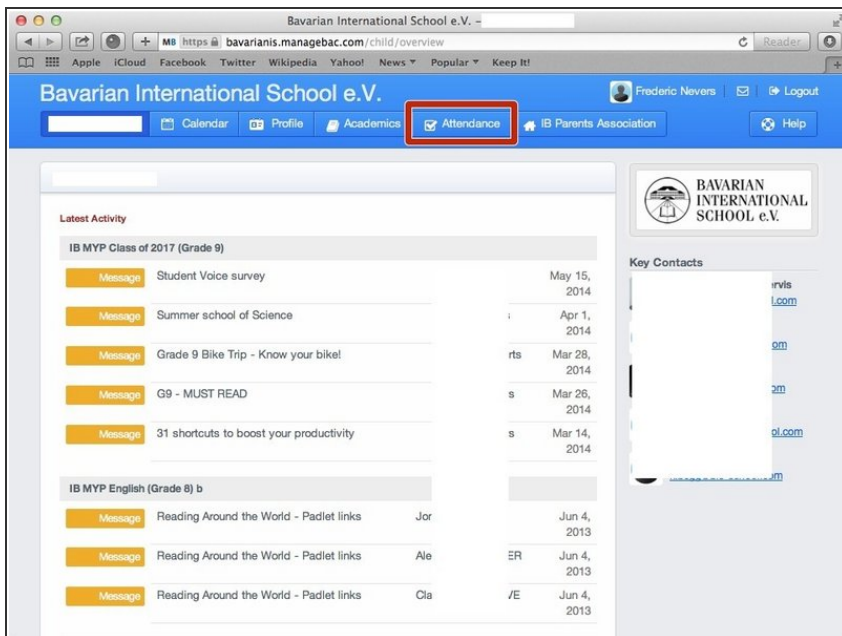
Bavarian International School e.V. –

MB https bavarianis.managebac.com/child/overview

Reader

Apple iCloud Facebook Twitter Wikipedia Yahoo! News ▾ Popular ▾ Keep It!

Bavarian International School e.V.

Frederic Nevers | Logout

Calendar Profile Academics Attendance IB Parents Association Help

BAVARIAN INTERNATIONAL SCHOOL e.V.

Latest Activity

IB MYP Class of 2017 (Grade 9)

| | | | |
|---|---|---|---|
| Message | Student Voice survey | | May 15, 2014 |
| Message | Summer school of Science | ; | Apr 1, 2014 |
| Message | Grade 9 Bike Trip - Know your bike! | rts | Mar 28, 2014 |
| Message | G9 - MUST READ | s | Mar 26, 2014 |
| Message | 31 shortcuts to boost your productivity | s | Mar 14, 2014 |

IB MYP English (Grade 8) b

| | | | | |
|---|---|---|---|---|
| Message | Reading Around the World - Padlet links | Jor | | Jun 4, 2013 |
| Message | Reading Around the World - Padlet links | Ale | ER | Jun 4, 2013 |
| Message | Reading Around the World - Padlet links | Cla | /E | Jun 4, 2013 |

Key Contacts

rvis
l.com
om
om
ol.com
om